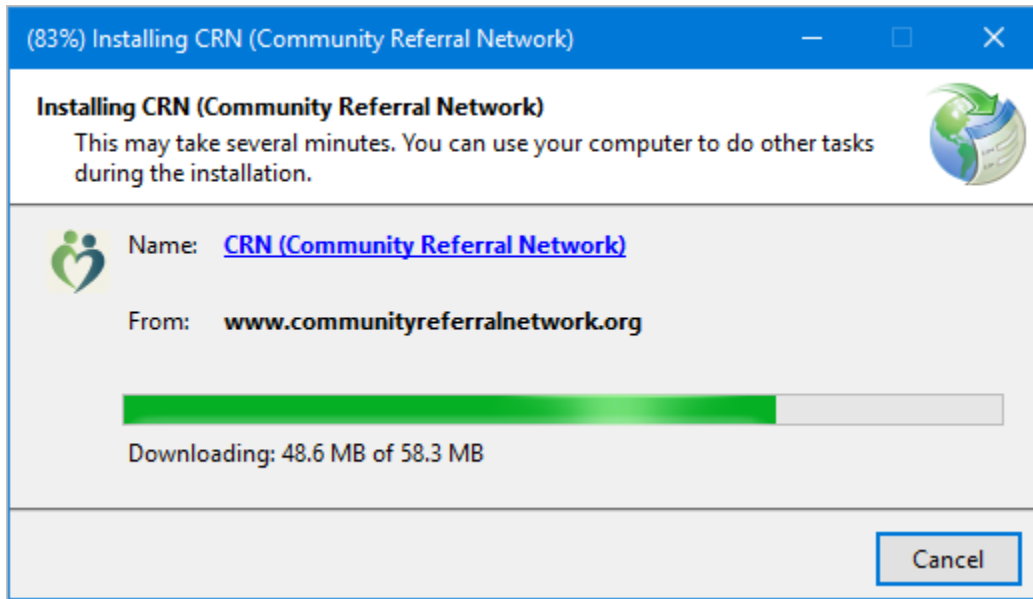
(83%) Installing CRN (Community Referral Network)

Installing CRN (Community Referral Network)
This may take several minutes. You can use your computer to do other tasks during the installation.

Name: CRN (Community Referral Network)

From: www.communityreferralnetwork.org

Downloading: 48.6 MB of 58.3 MB

Cancel